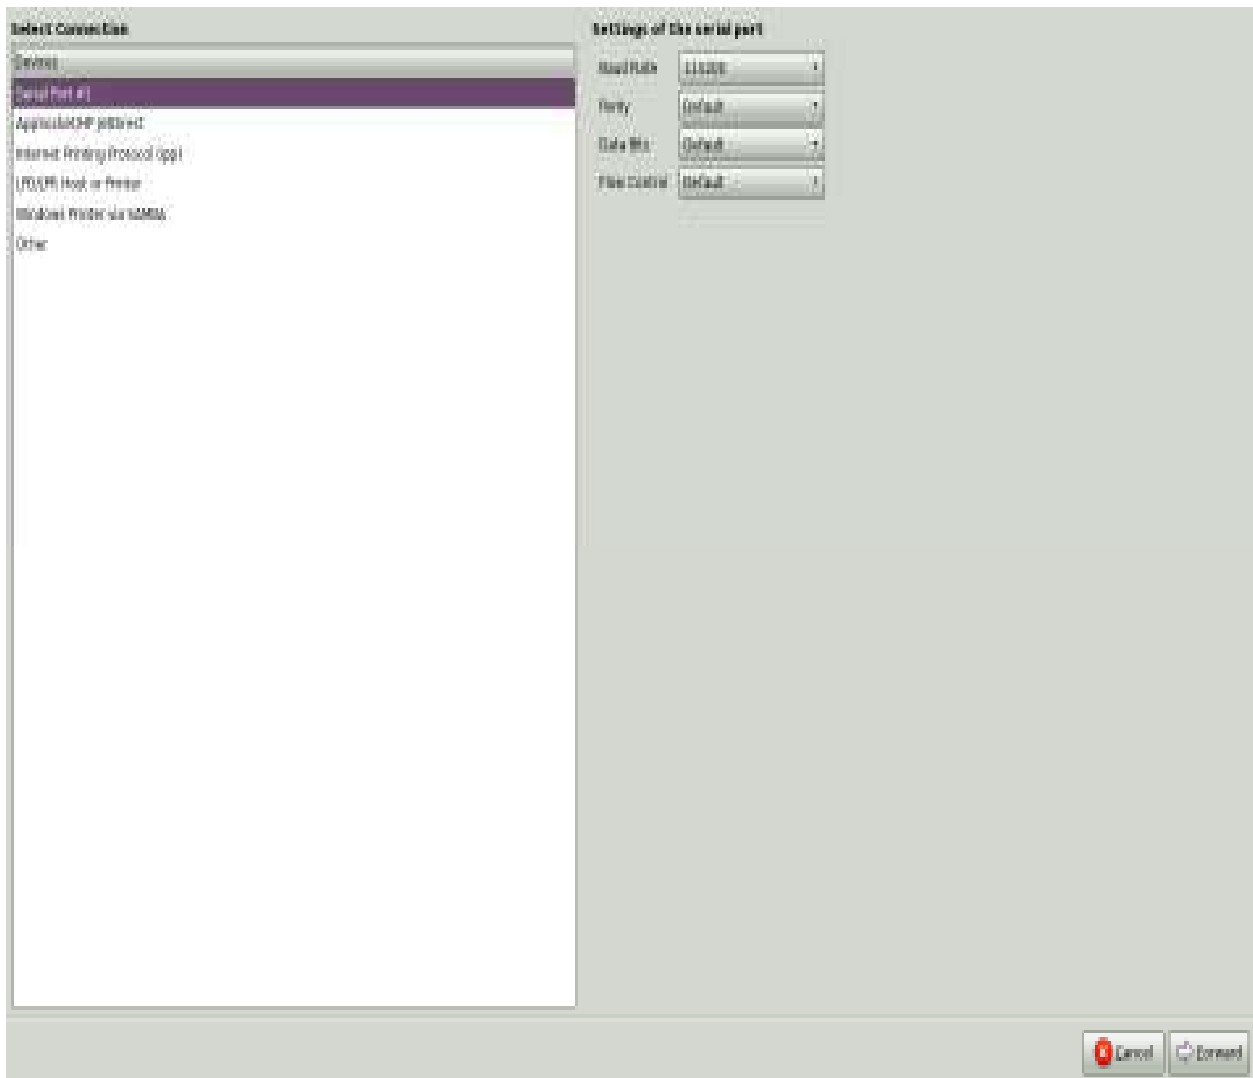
Select Connection

Devices

Serial Port #1

AppSocket/HP JetDirect

Internet Printing Protocol (ipp)

LPD/LPR Host or Printer

Windows Printer via SAMBA

Other

Settings of the serial port

Baud Rate 115200

Parity Default

Data Bits Default

Flow Control Default

Cancel

Forward